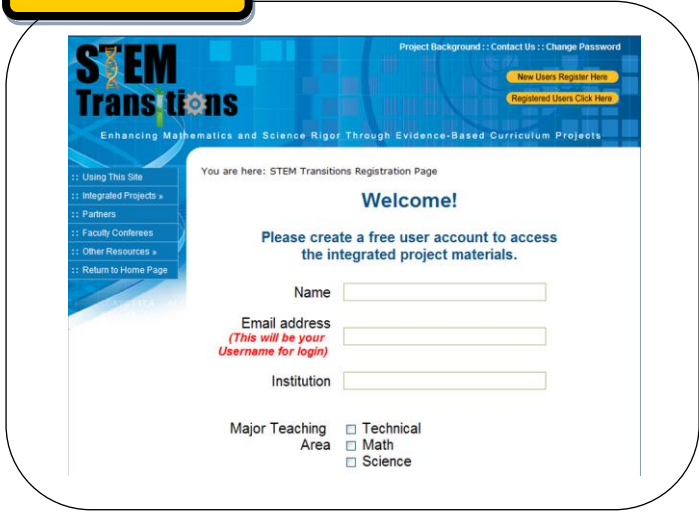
Project Background :: Contact Us :: Change Password

STEM Transitions

New Users Register Here

Registered Users Click Here

Enhancing Mathematics and Science Rigor Through Evidence-Based Curriculum Projects

:: Using This Site
:: Integrated Projects »
:: Partners
:: Faculty Conferees
:: Other Resources »
:: Return to Home Page

You are here: STEM Transitions Registration Page

Welcome!

Please create a free user account to access the integrated project materials.

Name

Email address
(This will be your Username for login)

Institution

Major Teaching Area
☐ Technical
☐ Math
☐ Science